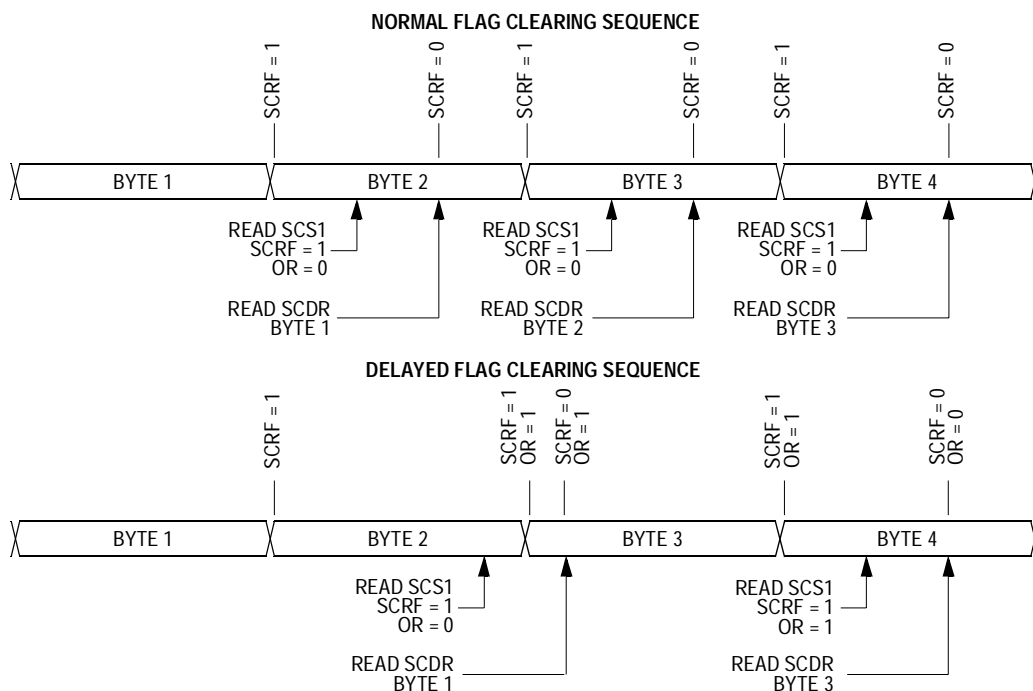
NORMAL FLAG CLEARING SEQUENCE

SCRF = 1
SCRF = 0
SCRF = 1
SCRF = 0
SCRF = 1
SCRF = 0

BYTE 1
BYTE 2
BYTE 3
BYTE 4

READ SCS1
SCRF = 1
OR = 0

READ SCDR
BYTE 1

READ SCS1
SCRF = 1
OR = 0

READ SCDR
BYTE 2

READ SCS1
SCRF = 1
OR = 0

READ SCDR
BYTE 3

DELAYED FLAG CLEARING SEQUENCE

SCRF = 1
SCRF = 1
OR = 1
SCRF = 0
OR = 1
SCRF = 1
OR = 1
SCRF = 0
OR = 0

BYTE 1
BYTE 2
BYTE 3
BYTE 4

READ SCS1
SCRF = 1
OR = 0

READ SCDR
BYTE 1

READ SCS1
SCRF = 1
OR = 1

READ SCDR
BYTE 3